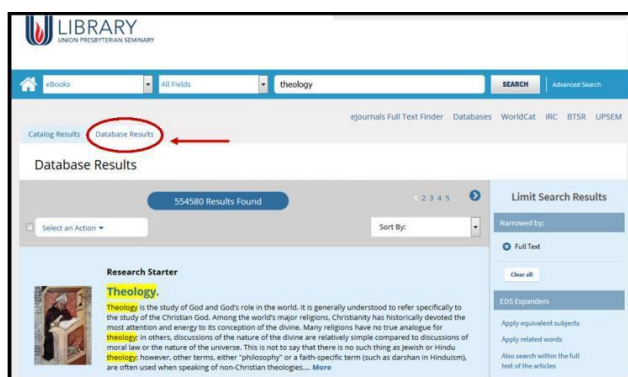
LIBRARY
UNION PRESBYTERIAN SEMINARY

eBooks
All Fields
theology
SEARCH
Advanced Search

eJournals Full Text Finder Databases WorldCat IRC BTSR UPSEM

Catalog Results
Database Results

Database Results

554580 Results Found
1 2 3 4 5

Select an Action
Sort By:

Research Starter

Theology.

Theology is the study of God and God's role in the world. It is generally understood to refer specifically to the study of the Christian God. Among the world's major religions, Christianity has historically devoted the most attention and energy to its conception of the divine. Many religions have no true analogue for theology; in others, discussions of the nature of the divine are relatively simple compared to discussions of moral law or the nature of the universe. This is not to say that there is no such thing as Jewish or Hindu theology; however, other terms, either "philosophy" or a faith-specific term (such as darshan in Hinduism), are often used when speaking of non-Christian theologies.... More

Limit Search Results

Narrowed by:

Full Text

Clear all

EDS Expanders

Apply equivalent subjects

Apply related words

Also search within the full text of the articles